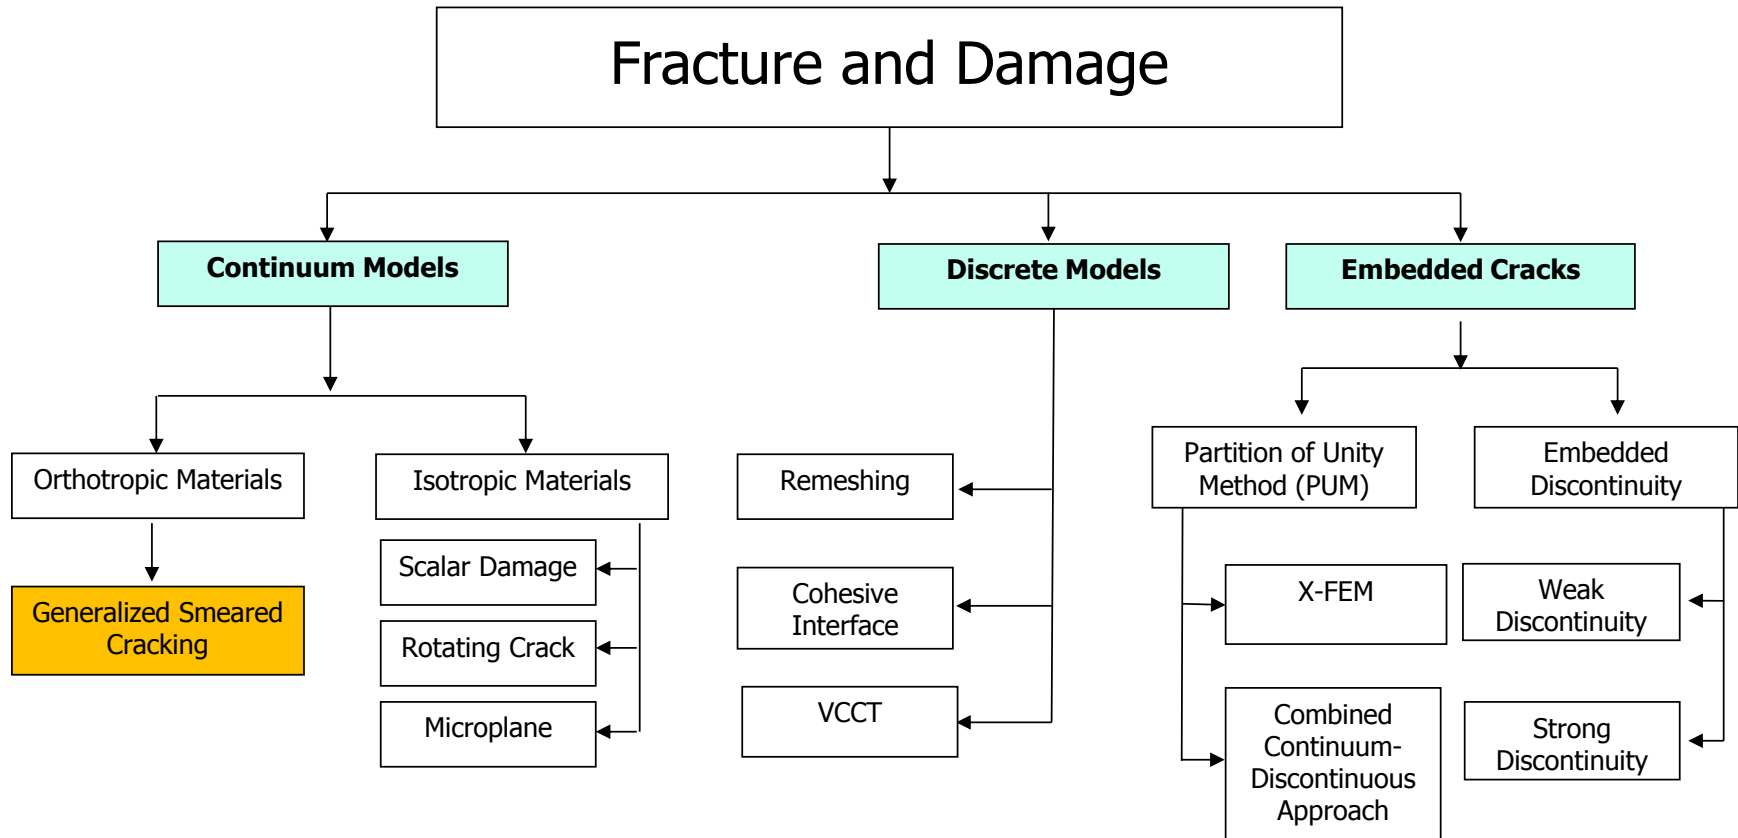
Fracture and Damage

Continuum Models

Discrete Models

Embedded Cracks

Orthotropic Materials

Generalized Smeared Cracking

Isotropic Materials

Scalar Damage

Rotating Crack

Microplane

Remeshing

Cohesive Interface

VCCT

Partition of Unity Method (PUM)

Embedded Discontinuity

X-FEM

Combined Continuum-Discontinuous Approach

Weak Discontinuity

Strong Discontinuity